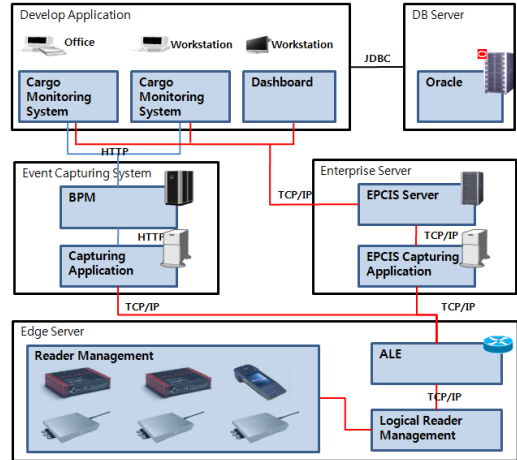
Develop Application

Office

Workstation

Workstation

Cargo Monitoring System

Cargo Monitoring System

Dashboard

JDBC

DB Server

Oracle

HTTP

Event Capturing System

BPM

HTTP

Capturing Application

TCP/IP

Enterprise Server

EPCIS Server

TCP/IP

EPCIS Capturing Application

TCP/IP

TCP/IP

Edge Server

Reader Management

ALE

TCP/IP

Logical Reader Management